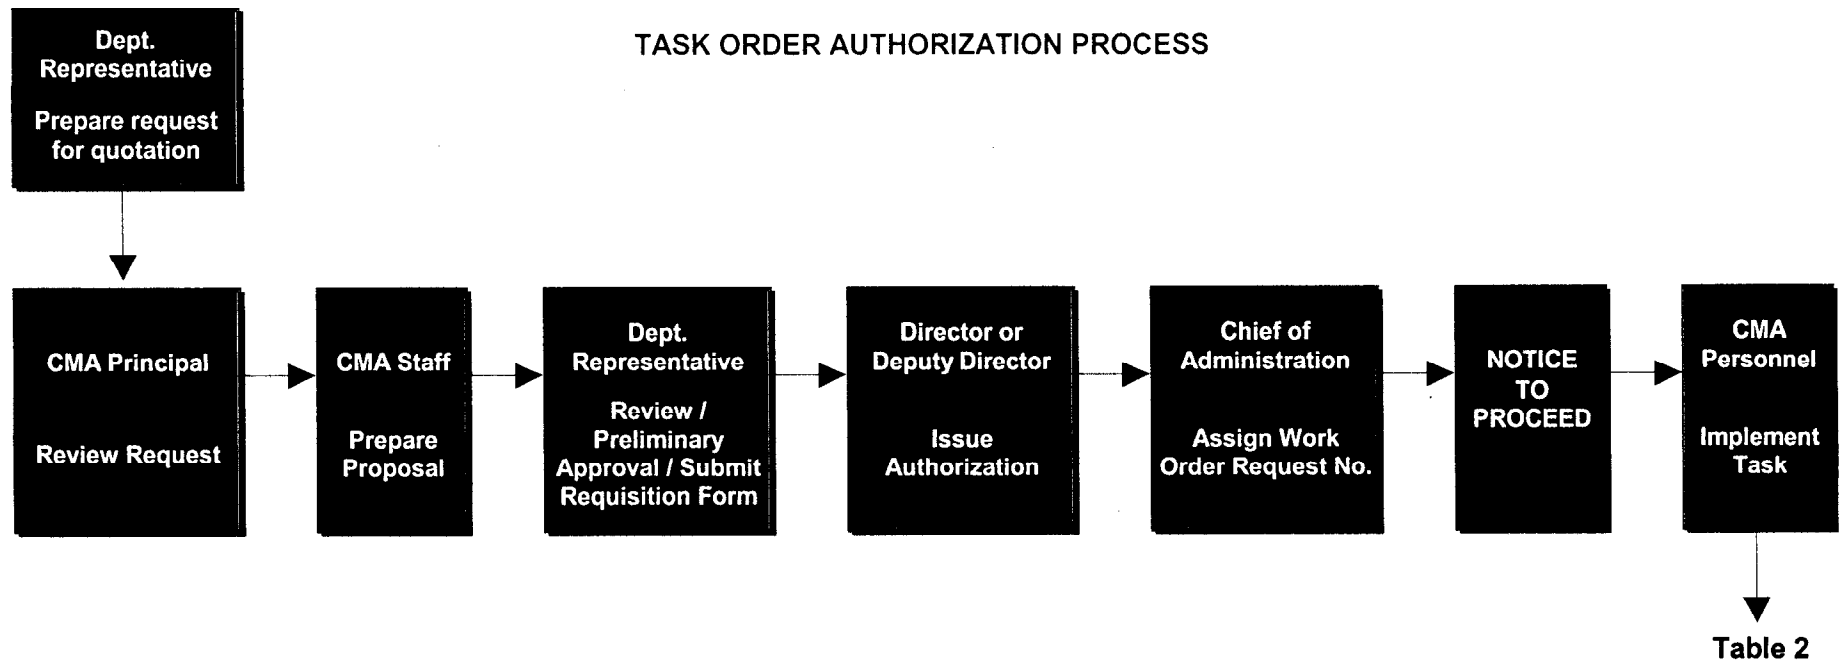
Dept. Representative

Prepare request for quotation

TASK ORDER AUTHORIZATION PROCESS

CMA Principal

Review Request

CMA Staff

Prepare Proposal

Dept. Representative

Review / Preliminary Approval / Submit Requisition Form

Director or Deputy Director

Issue Authorization

Chief of Administration

Assign Work Order Request No.

NOTICE TO PROCEED

CMA Personnel

Implement Task

Table 2